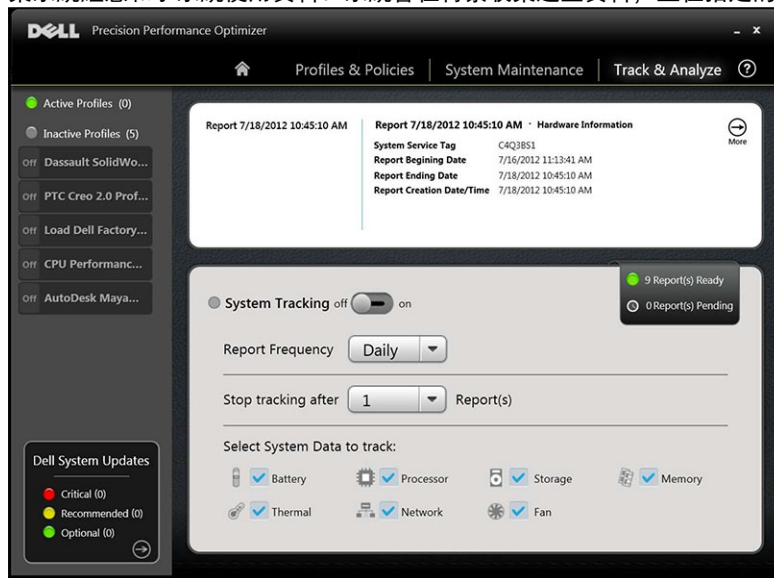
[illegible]

DELL Precision Performance Optimizer _ x

Profiles & Policies | System Maintenance | Track & Analyze ?

Active Profiles (0)

Inactive Profiles (5)

Off Dassault SolidWo...

Off PTC Creo 2.0 Prof...

Off Load Dell Factory...

Off CPU Performanc...

Off AutoDesk Maya...

Report 7/18/2012 10:45:10 AM

Report 7/18/2012 10:45:10 AM · Hardware Information

| | |
|---|---|
| System Service Tag | C4Q3BS1 |
| Report Begining Date | 7/16/2012 11:13:41 AM |
| Report Ending Date | 7/18/2012 10:45:10 AM |
| Report Creation Date/Time | 7/18/2012 10:45:10 AM |

More

9 Report(s) Ready

0 Report(s) Pending

System Tracking off on

Report Frequency Daily

Stop tracking after 1 Report(s)

Select System Data to track:

Battery Processor Storage Memory

Thermal Network Fan

Dell System Updates

Critical (0)

Recommended (0)

Optional (0)